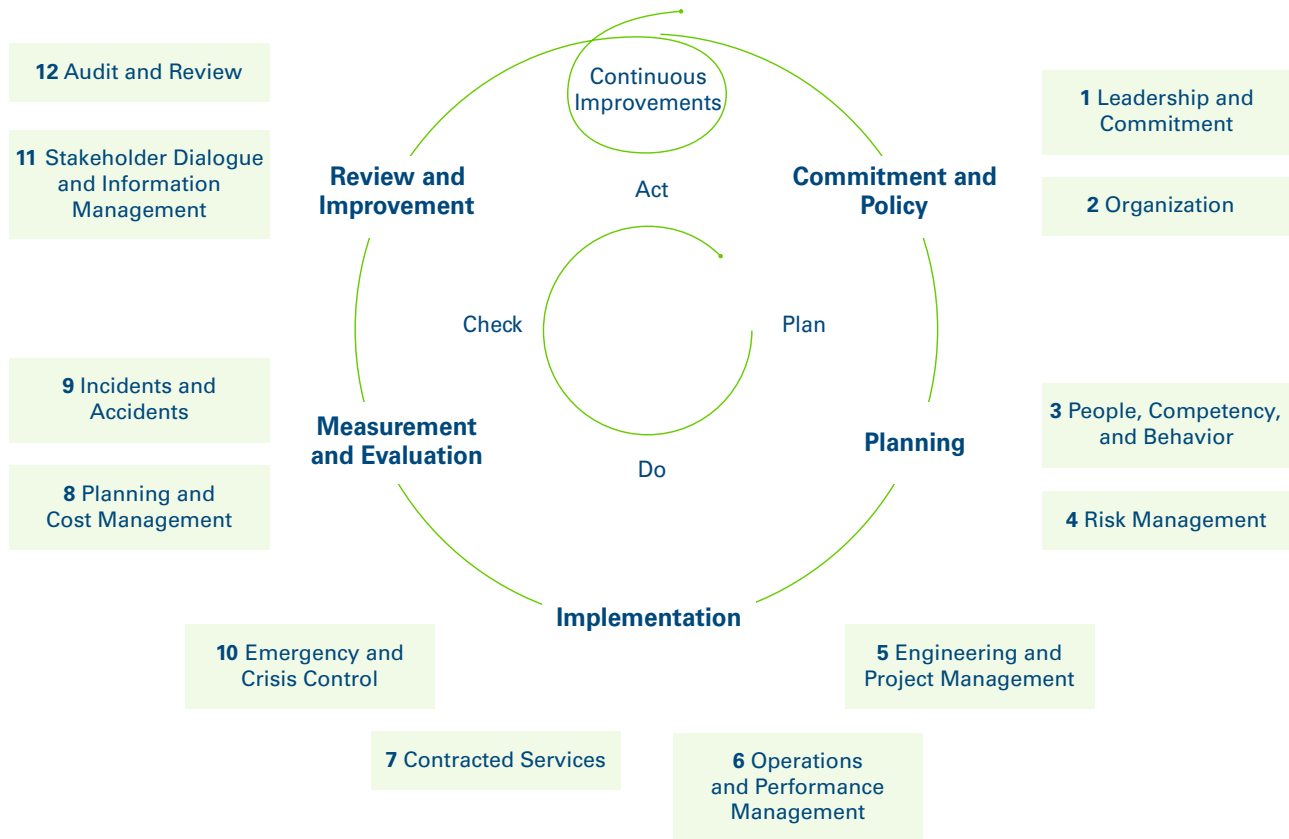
Continuous Improvements

12 Audit and Review

11 Stakeholder Dialogue and Information Management

Review and Improvement

Act

Commitment and Policy

1 Leadership and Commitment

2 Organization

Check

Plan

9 Incidents and Accidents

Measurement and Evaluation

Planning

3 People, Competency, and Behavior

Do

8 Planning and Cost Management

4 Risk Management

Implementation

10 Emergency and Crisis Control

5 Engineering and Project Management

7 Contracted Services

6 Operations and Performance Management